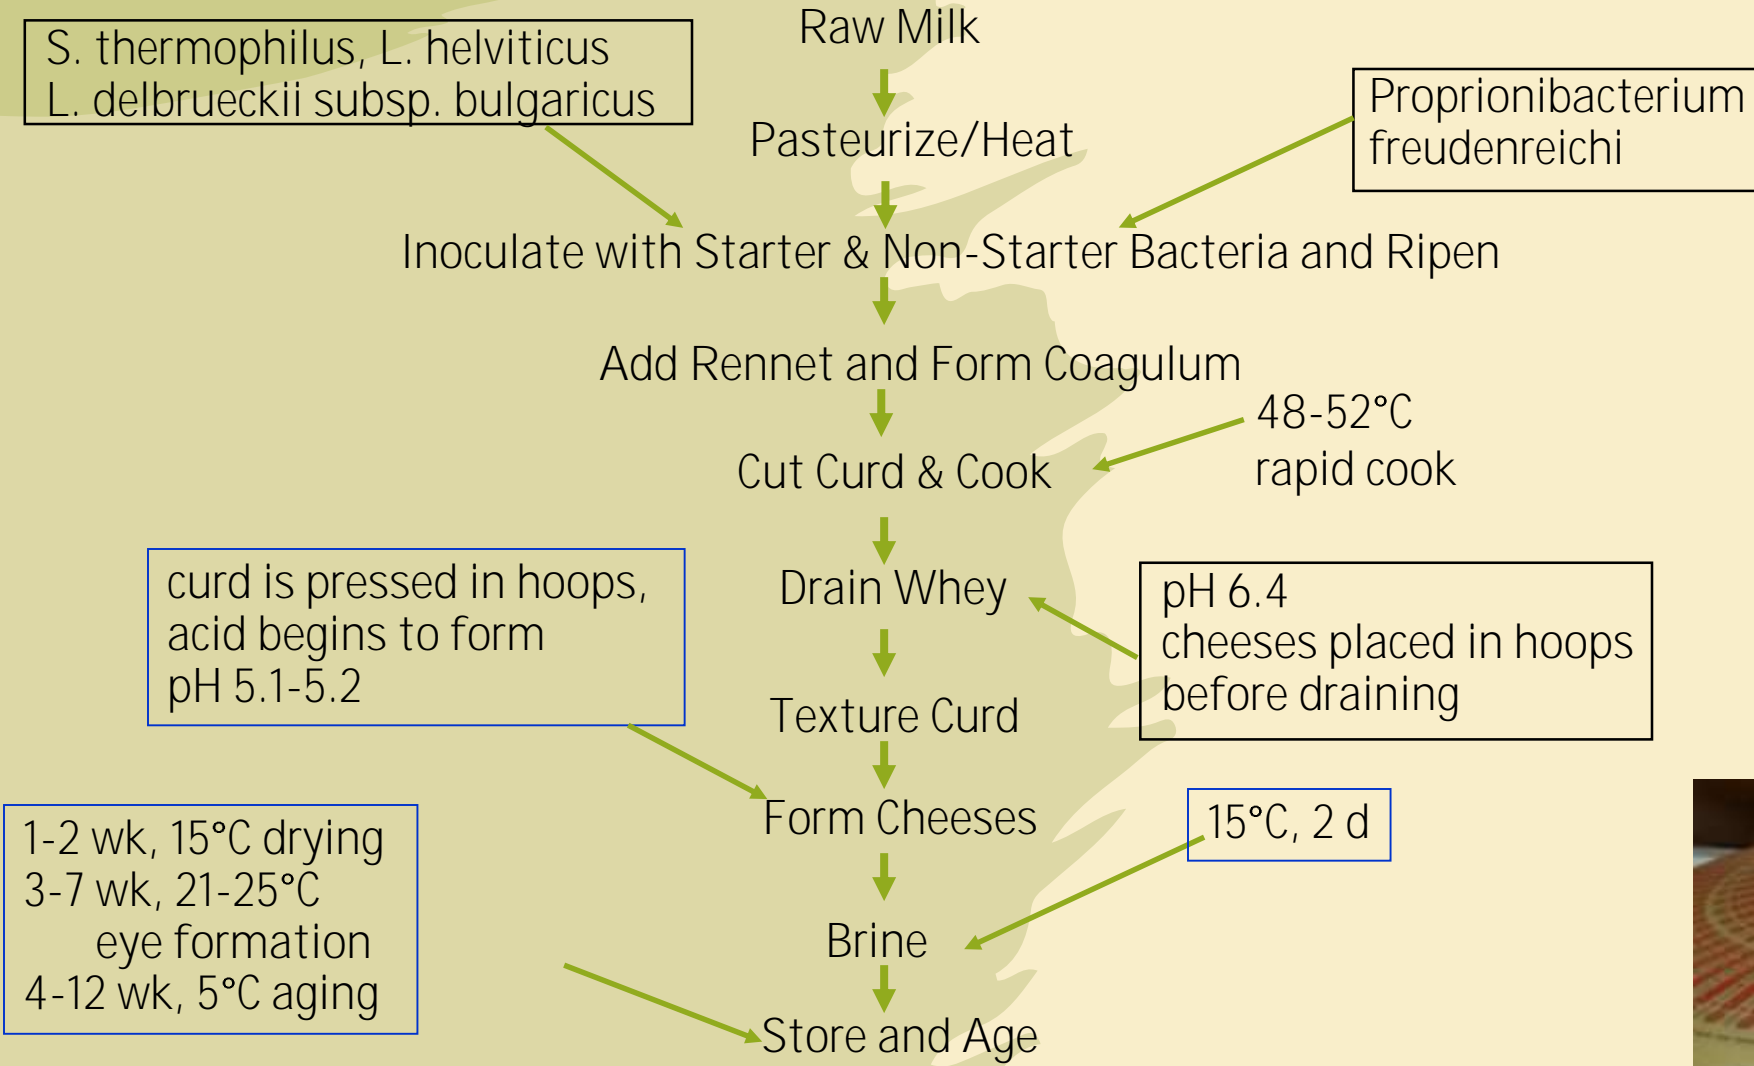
S. thermophilus, L. helviticus
L. delbrueckii subsp. bulgaricus

Raw Milk

Pasteurize/Heat

Proprionibacterium freudenreichi

Inoculate with Starter & Non-Starter Bacteria and Ripen

Add Rennet and Form Coagulum

48-52°C
rapid cook

Cut Curd & Cook

curd is pressed in hoops, acid begins to form
pH 5.1-5.2

Drain Whey

pH 6.4
cheeses placed in hoops before draining

Texture Curd

Form Cheeses

1-2 wk, 15°C drying
3-7 wk, 21-25°C
eye formation
4-12 wk, 5°C aging

15°C, 2 d

Brine

Store and Age